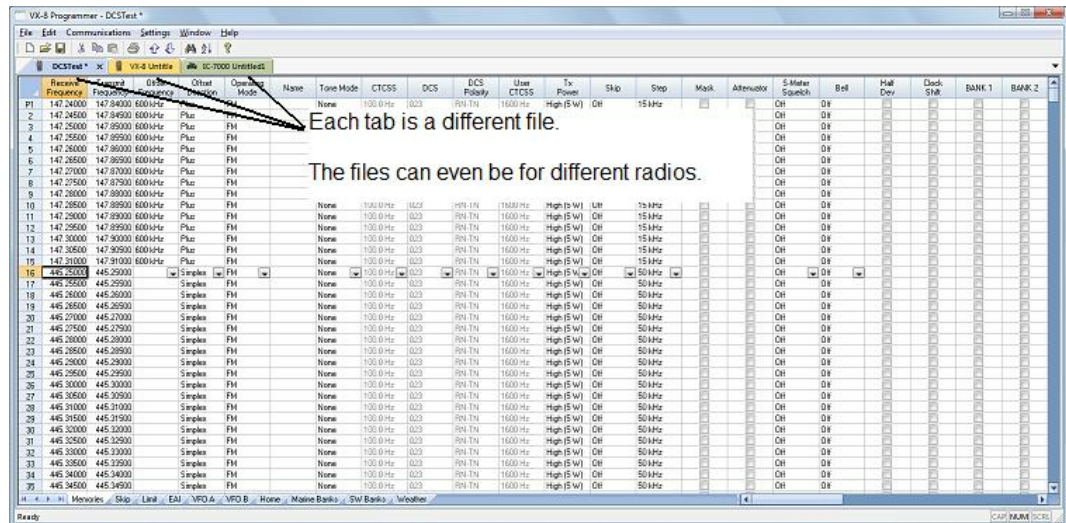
VX-8 Programmer - DCSTest *

File Edit Communications Settings Window Help

DCSTest * × | VX-8 Untitle | IC-7000 Untitled1

| | Receive Frequency | Transmit Frequency | Offset Frequency | Offset Direction | Operating Mode | Name | Tone Mode | CTCSS | DCS | DCS Polarity | User CTCSS | Tx Power | Skip | Step | Mask | Attenuator | S-Meter Squelch | Bell | Half Dev | Clock Shift | BANK 1 | BANK 2 |
|---|---|---|---|---|---|---|---|---|---|---|---|---|---|---|---|---|---|---|---|---|---|---|
| P1 | 147.24000 | 147.84000 | 600 kHz | Plus | FM | | None | 100.0 Hz | 023 | RN-TN | 1600 Hz | High (5 W) | Off | 15 kHz | | | Off | Off | | | | |
| 2 | 147.24500 | 147.84500 | 600 kHz | Plus | FM | | | | | | | | | | | | Off | Off | | | | |
| 3 | 147.25000 | 147.85000 | 600 kHz | Plus | FM | | | | | | | | | | | | Off | Off | | | | |
| 4 | 147.25500 | 147.85500 | 600 kHz | Plus | FM | | | | | | | | | | | | Off | Off | | | | |
| 5 | 147.26000 | 147.86000 | 600 kHz | Plus | FM | | | | | | | | | | | | Off | Off | | | | |
| 6 | 147.26500 | 147.86500 | 600 kHz | Plus | FM | | | | | | | | | | | | Off | Off | | | | |
| 7 | 147.27000 | 147.87000 | 600 kHz | Plus | FM | | | | | | | | | | | | Off | Off | | | | |
| 8 | 147.27500 | 147.87500 | 600 kHz | Plus | FM | | | | | | | | | | | | Off | Off | | | | |
| 9 | 147.28000 | 147.88000 | 600 kHz | Plus | FM | | | | | | | | | | | | Off | Off | | | | |
| 10 | 147.28500 | 147.88500 | 600 kHz | Plus | FM | | None | 100.0 Hz | 023 | RN-TN | 1600 Hz | High (5 W) | Off | 15 kHz | | | Off | Off | | | | |
| 11 | 147.29000 | 147.89000 | 600 kHz | Plus | FM | | None | 100.0 Hz | 023 | RN-TN | 1600 Hz | High (5 W) | Off | 15 kHz | | | Off | Off | | | | |
| 12 | 147.29500 | 147.89500 | 600 kHz | Plus | FM | | None | 100.0 Hz | 023 | RN-TN | 1600 Hz | High (5 W) | Off | 15 kHz | | | Off | Off | | | | |
| 13 | 147.30000 | 147.90000 | 600 kHz | Plus | FM | | None | 100.0 Hz | 023 | RN-TN | 1600 Hz | High (5 W) | Off | 15 kHz | | | Off | Off | | | | |
| 14 | 147.30500 | 147.90500 | 600 kHz | Plus | FM | | None | 100.0 Hz | 023 | RN-TN | 1600 Hz | High (5 W) | Off | 15 kHz | | | Off | Off | | | | |
| 15 | 147.31000 | 147.91000 | 600 kHz | Plus | FM | | None | 100.0 Hz | 023 | RN-TN | 1600 Hz | High (5 W) | Off | 15 kHz | | | Off | Off | | | | |
| 16 | 445.25000 | 445.25000 | | Simplex | FM | | None | 100.0 Hz | 023 | RN-TN | 1600 Hz | High (5 W) | Off | 50 kHz | | | Off | Off | | | | |
| 17 | 445.25500 | 445.25500 | | Simplex | FM | | None | 100.0 Hz | 023 | RN-TN | 1600 Hz | High (5 W) | Off | 50 kHz | | | Off | Off | | | | |
| 18 | 445.26000 | 445.26000 | | Simplex | FM | | None | 100.0 Hz | 023 | RN-TN | 1600 Hz | High (5 W) | Off | 50 kHz | | | Off | Off | | | | |
| 19 | 445.26500 | 445.26500 | | Simplex | FM | | None | 100.0 Hz | 023 | RN-TN | 1600 Hz | High (5 W) | Off | 50 kHz | | | Off | Off | | | | |
| 20 | 445.27000 | 445.27000 | | Simplex | FM | | None | 100.0 Hz | 023 | RN-TN | 1600 Hz | High (5 W) | Off | 50 kHz | | | Off | Off | | | | |
| 21 | 445.27500 | 445.27500 | | Simplex | FM | | None | 100.0 Hz | 023 | RN-TN | 1600 Hz | High (5 W) | Off | 50 kHz | | | Off | Off | | | | |
| 22 | 445.28000 | 445.28000 | | Simplex | FM | | None | 100.0 Hz | 023 | RN-TN | 1600 Hz | High (5 W) | Off | 50 kHz | | | Off | Off | | | | |
| 23 | 445.28500 | 445.28500 | | Simplex | FM | | None | 100.0 Hz | 023 | RN-TN | 1600 Hz | High (5 W) | Off | 50 kHz | | | Off | Off | | | | |
| 24 | 445.29000 | 445.29000 | | Simplex | FM | | None | 100.0 Hz | 023 | RN-TN | 1600 Hz | High (5 W) | Off | 50 kHz | | | Off | Off | | | | |
| 25 | 445.29500 | 445.29500 | | Simplex | FM | | None | 100.0 Hz | 023 | RN-TN | 1600 Hz | High (5 W) | Off | 50 kHz | | | Off | Off | | | | |
| 26 | 445.30000 | 445.30000 | | Simplex | FM | | None | 100.0 Hz | 023 | RN-TN | 1600 Hz | High (5 W) | Off | 50 kHz | | | Off | Off | | | | |
| 27 | 445.30500 | 445.30500 | | Simplex | FM | | None | 100.0 Hz | 023 | RN-TN | 1600 Hz | High (5 W) | Off | 50 kHz | | | Off | Off | | | | |
| 28 | 445.31000 | 445.31000 | | Simplex | FM | | None | 100.0 Hz | 023 | RN-TN | 1600 Hz | High (5 W) | Off | 50 kHz | | | Off | Off | | | | |
| 29 | 445.31500 | 445.31500 | | Simplex | FM | | None | 100.0 Hz | 023 | RN-TN | 1600 Hz | High (5 W) | Off | 50 kHz | | | Off | Off | | | | |
| 30 | 445.32000 | 445.32000 | | Simplex | FM | | None | 100.0 Hz | 023 | RN-TN | 1600 Hz | High (5 W) | Off | 50 kHz | | | Off | Off | | | | |
| 31 | 445.32500 | 445.32500 | | Simplex | FM | | None | 100.0 Hz | 023 | RN-TN | 1600 Hz | High (5 W) | Off | 50 kHz | | | Off | Off | | | | |
| 32 | 445.33000 | 445.33000 | | Simplex | FM | | None | 100.0 Hz | 023 | RN-TN | 1600 Hz | High (5 W) | Off | 50 kHz | | | Off | Off | | | | |
| 33 | 445.33500 | 445.33500 | | Simplex | FM | | None | 100.0 Hz | 023 | RN-TN | 1600 Hz | High (5 W) | Off | 50 kHz | | | Off | Off | | | | |
| 34 | 445.34000 | 445.34000 | | Simplex | FM | | None | 100.0 Hz | 023 | RN-TN | 1600 Hz | High (5 W) | Off | 50 kHz | | | Off | Off | | | | |
| 35 | 445.34500 | 445.34500 | | Simplex | FM | | None | 100.0 Hz | 023 | RN-TN | 1600 Hz | High (5 W) | Off | 50 kHz | | | Off | Off | | | | |

Each tab is a different file.

The files can even be for different radios.

Memories | Skip | Limit | EAI | VFO A | VFO B | Home | Marine Banks | SW Banks | Weather

Ready

CAP NUM SCRL